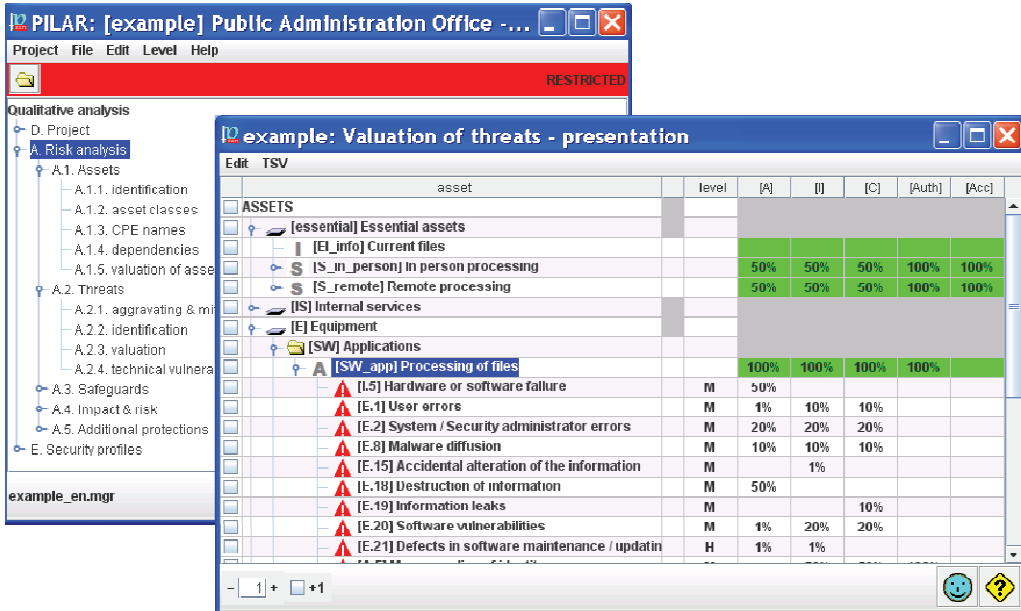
PILAR: [example] Public Administration Office -...

Project File Edit Level Help

RESTRICTED

Qualitative analysis
D. Project
A. Risk analysis
A.1. Assets
A.1.1. identification
A.1.2. asset classes
A.1.3. CPE names
A.1.4. dependencies
A.1.5. valuation of asse
A.2. Threats
A.2.1. aggravating & mi
A.2.2. identification
A.2.3. valuation
A.2.4. technical vulnera
A.3. Safeguards
A.4. Impact & risk
A.5. Additional protections
E. Security profiles

example_en.mgr

example: Valuation of threats - presentation

Edit TSV

| asset | level | [A] | [I] | [C] | [Auth] | [Acc] |
|---|---|---|---|---|---|---|
| ASSETS | | | | | | |
| [essential] Essential assets | | | | | | |
| [EI_info] Current files | | | | | | |
| [S_in_person] In person processing | | 50% | 50% | 50% | 100% | 100% |
| [S_remote] Remote processing | | 50% | 50% | 50% | 100% | 100% |
| [IS] Internal services | | | | | | |
| [E] Equipment | | | | | | |
| [SW] Applications | | | | | | |
| [SW_app] Processing of files | | 100% | 100% | 100% | 100% | |
| [I.5] Hardware or software failure | M | 50% | | | | |
| [E.1] User errors | M | 1% | 10% | 10% | | |
| [E.2] System / Security administrator errors | M | 20% | 20% | 20% | | |
| [E.8] Malware diffusion | M | 10% | 10% | 10% | | |
| [E.15] Accidental alteration of the information | M | | 1% | | | |
| [E.18] Destruction of information | M | 50% | | | | |
| [E.19] Information leaks | M | | | 10% | | |
| [E.20] Software vulnerabilities | M | 1% | 20% | 20% | | |
| [E.21] Defects in software maintenance / updatin | H | 1% | 1% | | | |

- 1 + +1